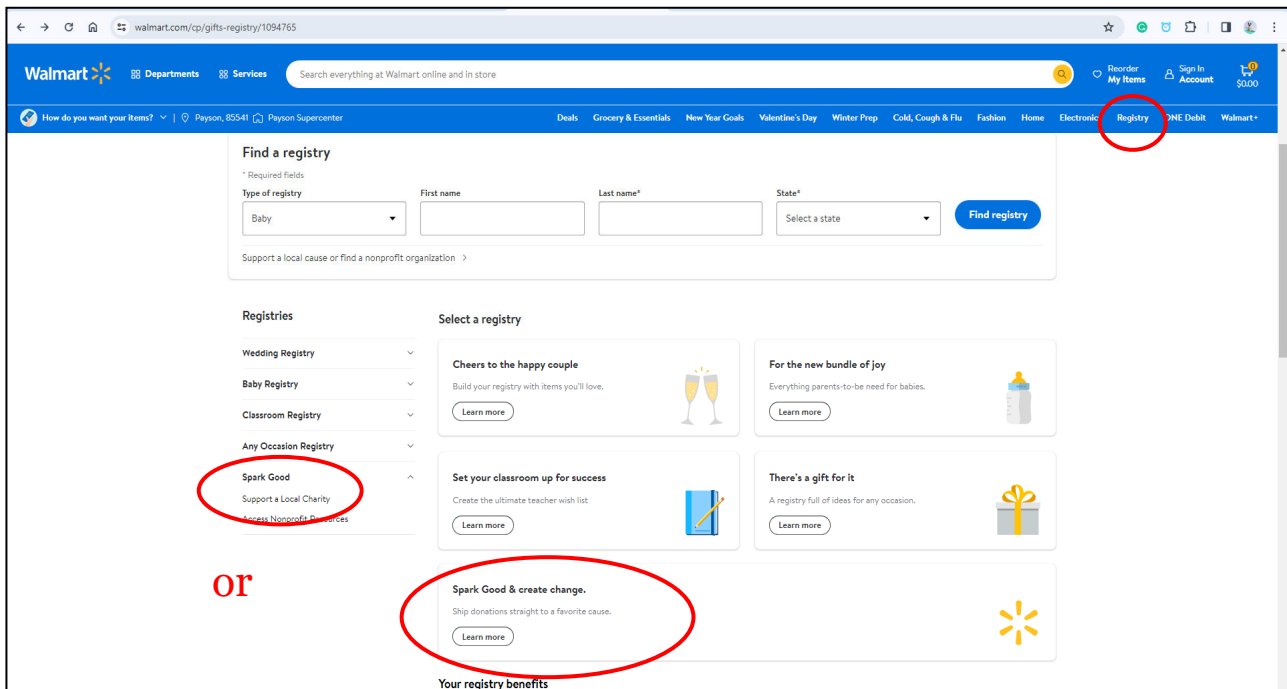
walmart.com/cp/gifts-registry/1094765

Walmart Departments Services Search everything at Walmart online and in store Reorder My Items Sign In Account 0 $0.00

How do you want your items? | Payson, 85541 Payson Supercenter Deals Grocery & Essentials New Year Goals Valentine's Day Winter Prep Cold, Cough & Flu Fashion Home Electronics Registry ONE Debit Walmart+

Find a registry

* Required fields

Type of registry
Baby

First name

Last name*

State*
Select a state

Find registry

Support a local cause or find a nonprofit organization >

Registries

Wedding Registry

Baby Registry

Classroom Registry

Any Occasion Registry

Spark Good

Support a Local Charity

Access Nonprofit Resources

or

Select a registry

Cheers to the happy couple
Build your registry with items you'll love.
Learn more

For the new bundle of joy
Everything parents-to-be need for babies.
Learn more

Set your classroom up for success
Create the ultimate teacher wish list
Learn more

There's a gift for it
A registry full of ideas for any occasion.
Learn more

Spark Good & create change.
Ship donations straight to a favorite cause.
Learn more

Your registry benefits